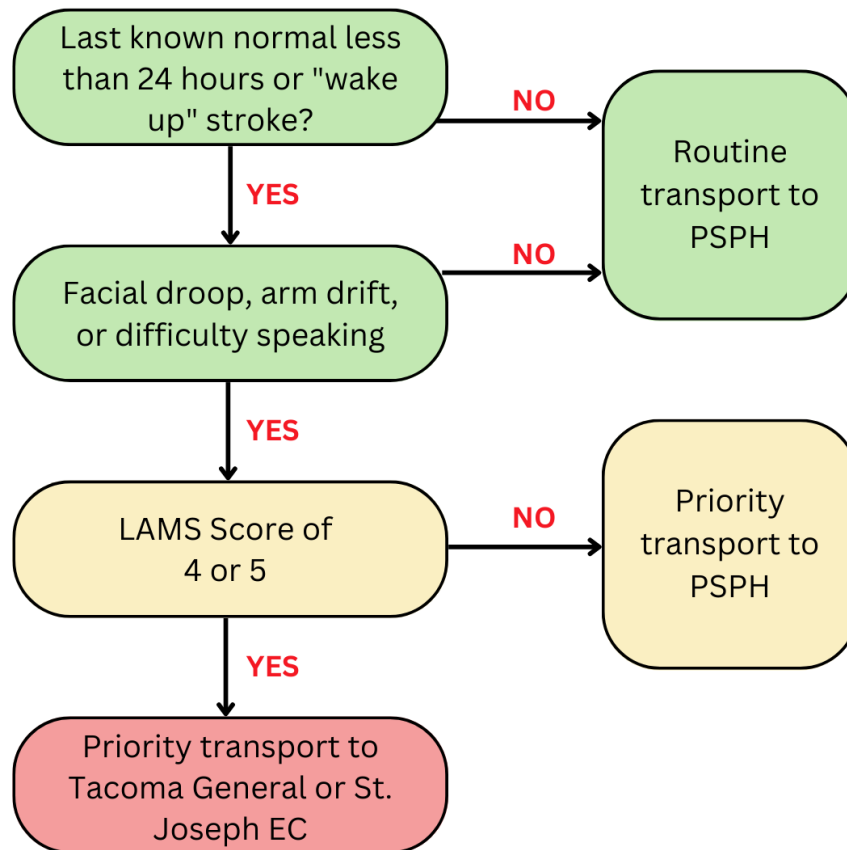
Last known normal less than 24 hours or "wake up" stroke?

NO

Routine transport to PSPH

YES

NO

Facial droop, arm drift, or difficulty speaking

YES

LAMS Score of 4 or 5

NO

Priority transport to PSPH

YES

Priority transport to Tacoma General or St. Joseph EC